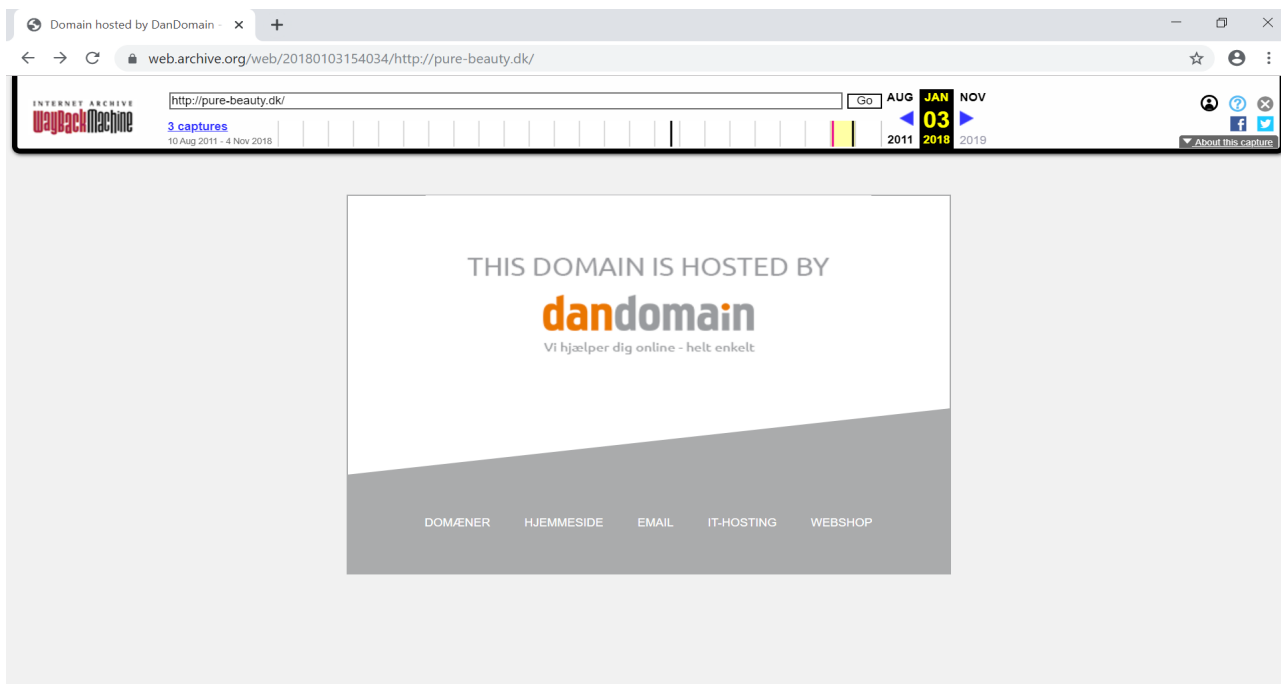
Domain hosted by DanDomain -

web.archive.org/web/20180103154034/http://pure-beauty.dk/

INTERNET ARCHIVE
WaybackMachine

http://pure-beauty.dk/

Go

3 captures
10 Aug 2011 - 4 Nov 2018

AUG JAN NOV
03
2011 2018 2019

About this capture

THIS DOMAIN IS HOSTED BY

dandomain

Vi hjælper dig online - helt enkelt

DOMÆNER HJEMMESIDE EMAIL IT-HOSTING WEBSHOP